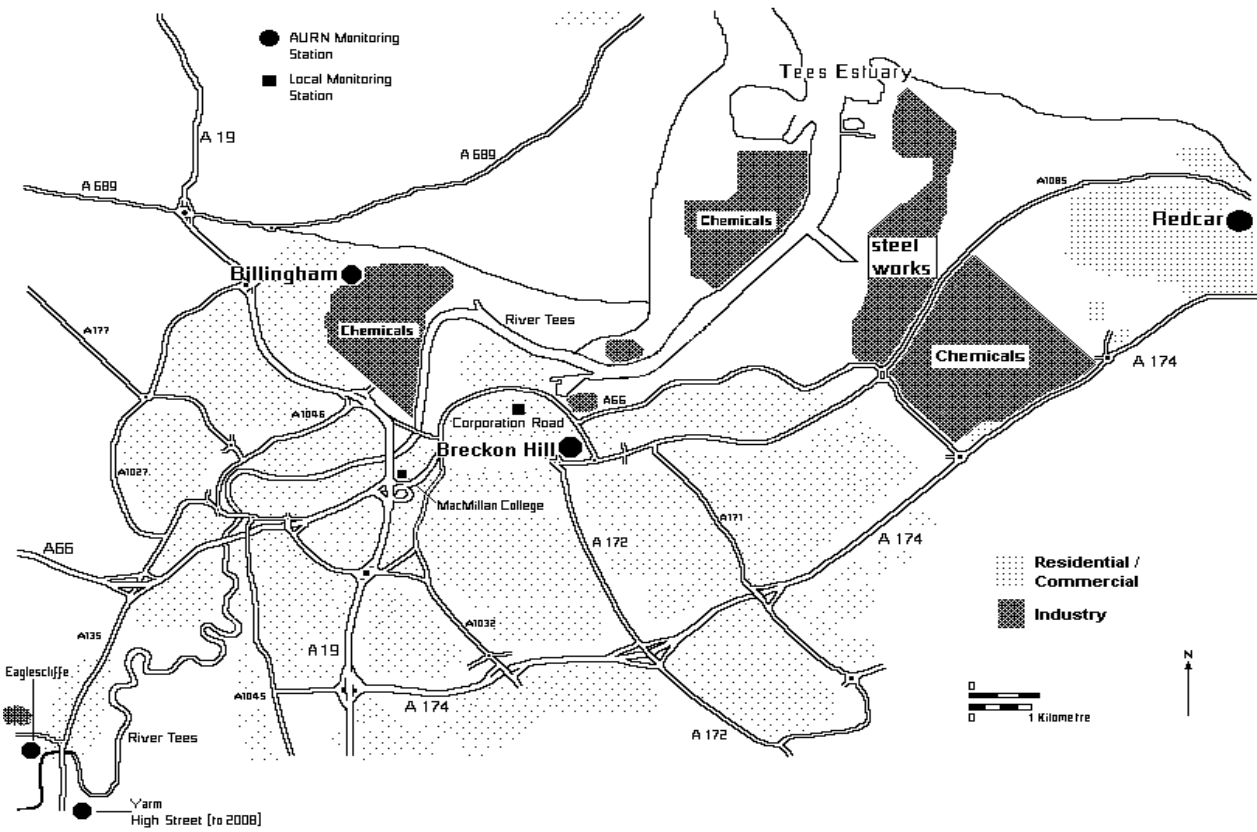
AURN Monitoring Station

Local Monitoring Station

Tees Estuary

A 19

A 689

A 689

Chemicals

steel works

A1085

Redcar

Billingham

Chemicals

River Tees

A177

Chemicals

A 174

A1046

Corporation Road

A66

Breckon Hill

A1027

MacMillan College

A171

A66

A 172

A 174

Residential / Commercial

Industry

A135

A1032

A 19

N

Eaglescliffe

A1045

A 174

0

0 1 Kilometre

River Tees

A 172

Yarm High Street (to 2008)